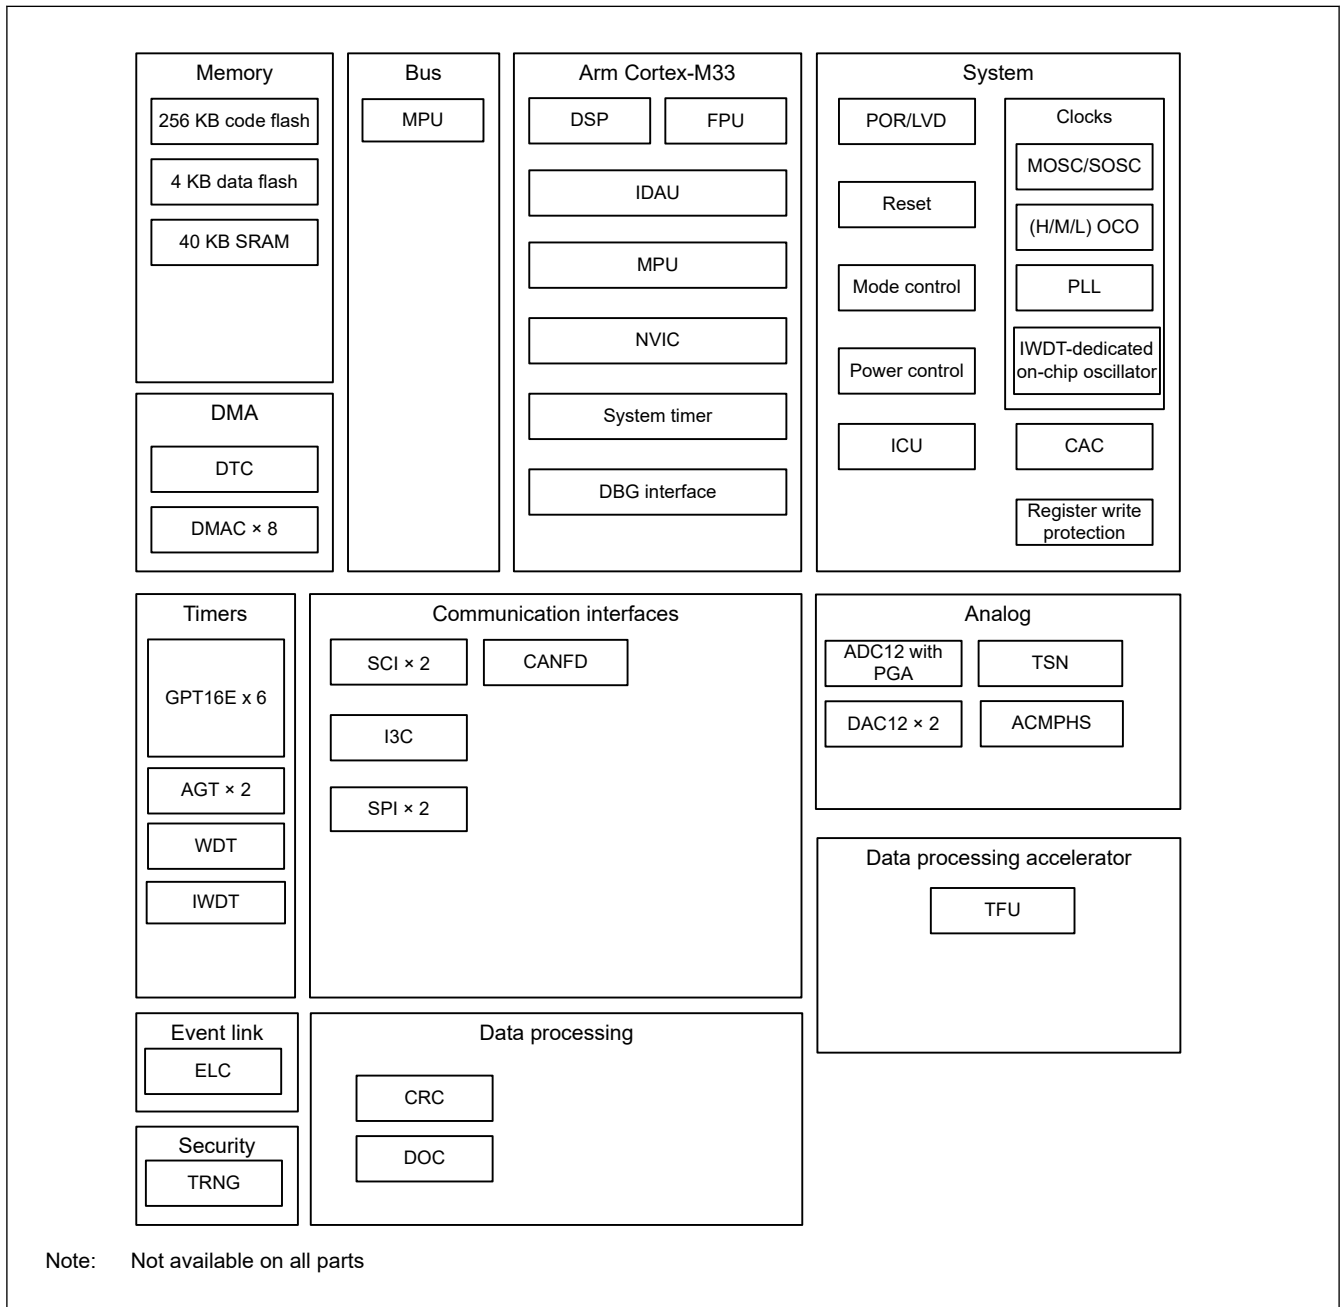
Memory
256 KB code flash
4 KB data flash
40 KB SRAM

Bus
MPU

Arm Cortex-M33
DSP
FPU
IDAU
MPU
NVIC
System timer
DBG interface

System
POR/LVD
Reset
Mode control
Power control
ICU
Clocks
MOSC/SOSC
(H/M/L) OCO
PLL
IWDT-dedicated on-chip oscillator
CAC
Register write protection

DMA
DTC
DMAC × 8

Timers
GPT16E x 6
AGT × 2
WDT
IWDT

Communication interfaces
SCI × 2
CANFD
I3C
SPI × 2

Analog
ADC12 with PGA
TSN
DAC12 × 2
ACMPHS

Data processing accelerator
TFU

Event link
ELC

Data processing
CRC
DOC

Security
TRNG

Note: Not available on all parts